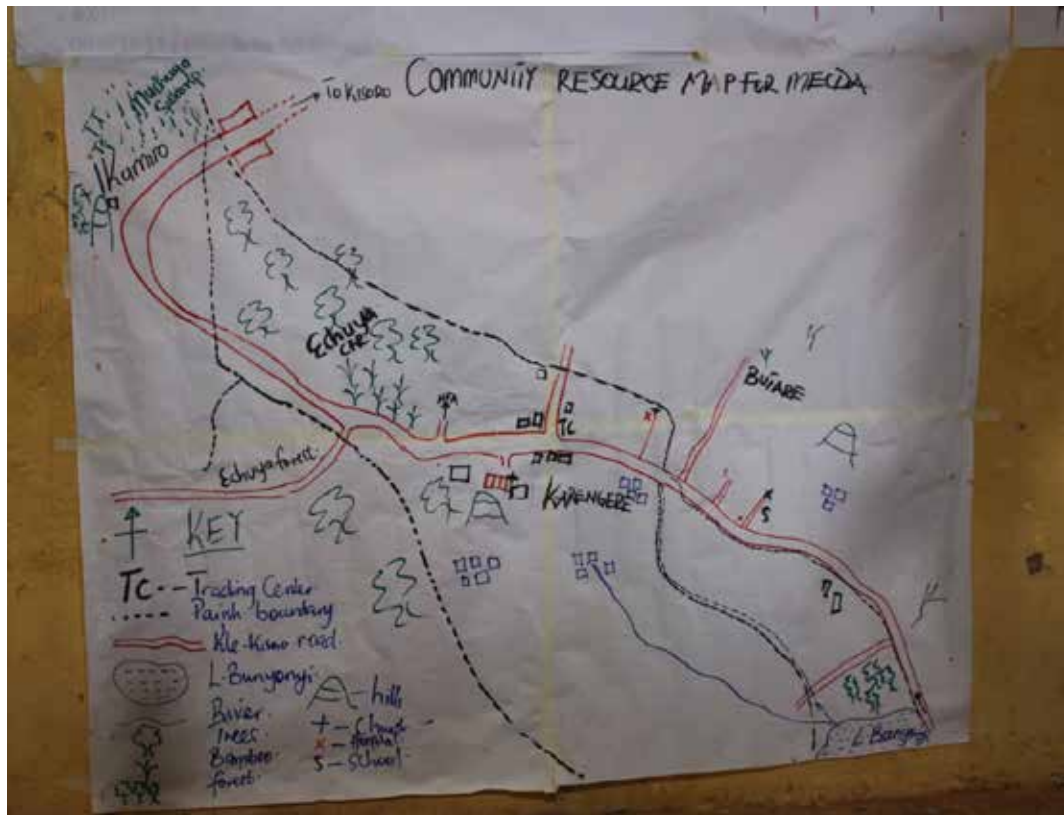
COMMUNITY RESOURCE MAP FOR MECDA

To Kisoro

Mutanga Schools

Ikumbo

Echuya CFR

TC

Buhare

Echuya forest

Karengere

S

KEY

TC -- Trading Center

Parish boundary

Kle-Kisoro road

L. Bunyonyi

hill

River

Trees

+ – Church

x – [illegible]

S – School

Bamboo forest

L. Bunyonyi